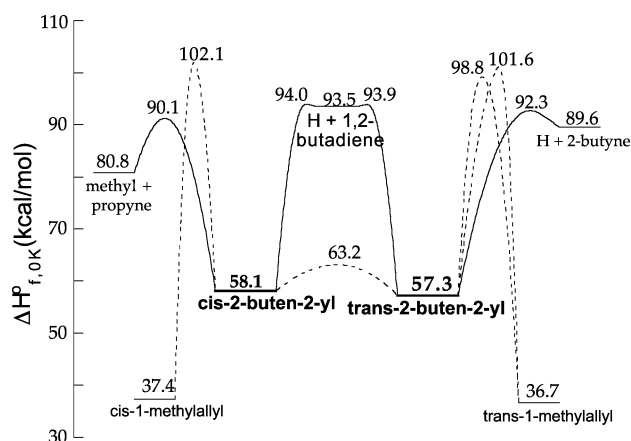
110

90

70

50

30

$\Delta H^o_{f,0K}$(kcal/mol)

102.1

90.1

80.8

methyl + propyne

37.4

cis-1-methylallyl

94.0

93.5

93.9

H + 1,2-butadiene

58.1

cis-2-buten-2-yl

63.2

57.3

trans-2-buten-2-yl

98.8

101.6

92.3

89.6

H + 2-butyne

36.7

trans-1-methylallyl